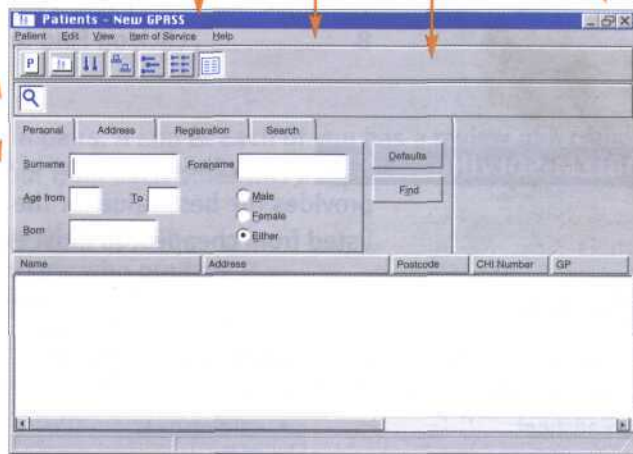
Patients - New GPASS

Patient Edit View Item of Service Help

P

Personal | Address | Registration | Search

Surname | Forename

Age from | To

Born

Male
Female
Either

Defaults

Find

| Name | Address | Postcode | CHI Number | GP |
|---|---|---|---|---|